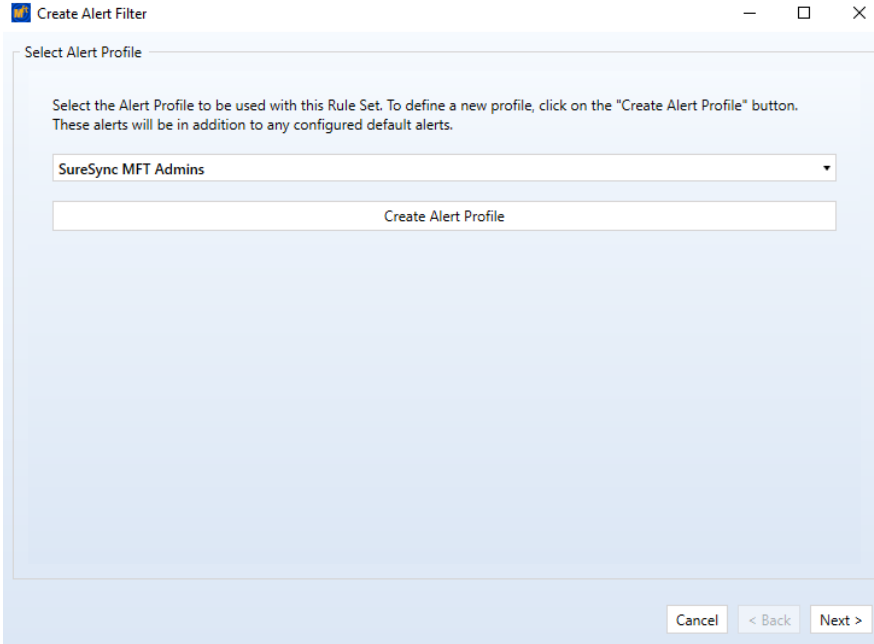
Create Alert Filter

Select Alert Profile

Select the Alert Profile to be used with this Rule Set. To define a new profile, click on the "Create Alert Profile" button. These alerts will be in addition to any configured default alerts.

SureSync MFT Admins

Create Alert Profile

Cancel

< Back

Next >